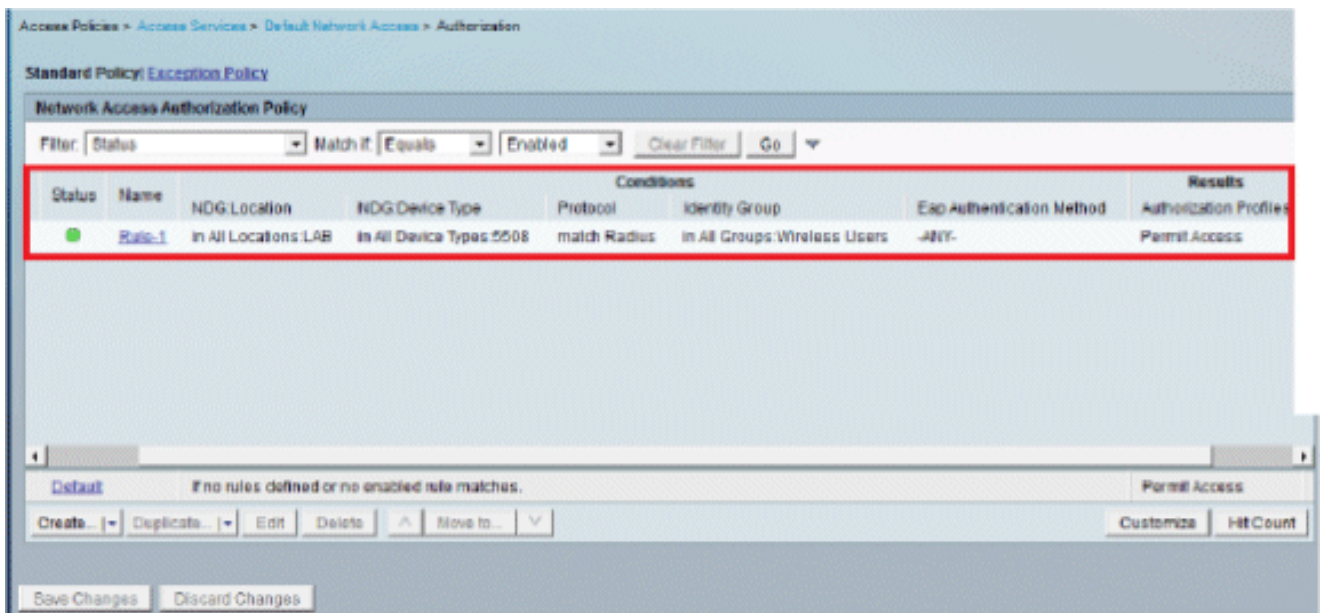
Access Policies > Access Services > Default Network Access > Authorization

Standard Policy | Exception Policy

Network Access Authorization Policy

Filter: Status Match if: Equals Enabled Clear Filter Go

| Status | Name | Conditions NDG:Location | NDG:Device Type | Protocol | Identity Group | Eap Authentication Method | Results Authorization Profiles |
|---|---|---|---|---|---|---|---|
| | Rule-1 | in All Locations:LAB | in All Device Types:5508 | match Radius | in All Groups:Wireless Users | -ANY- | Permit Access |

Default If no rules defined or no enabled rule matches. Permit Access

Create... Duplicate... Edit Delete Move to... Customize Hit Count

Save Changes Discard Changes